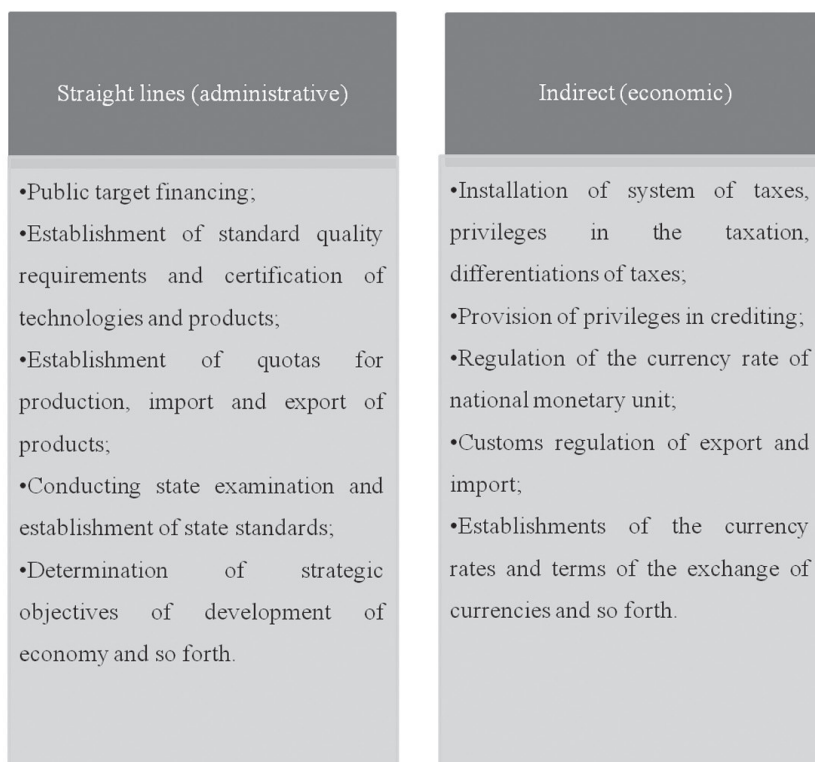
Straight lines (administrative)

•Public target financing;
•Establishment of standard quality requirements and certification of technologies and products;
•Establishment of quotas for production, import and export of products;
•Conducting state examination and establishment of state standards;
•Determination of strategic objectives of development of economy and so forth.

Indirect (economic)

•Installation of system of taxes, privileges in the taxation, differentiations of taxes;
•Provision of privileges in crediting;
•Regulation of the currency rate of national monetary unit;
•Customs regulation of export and import;
•Establishments of the currency rates and terms of the exchange of currencies and so forth.